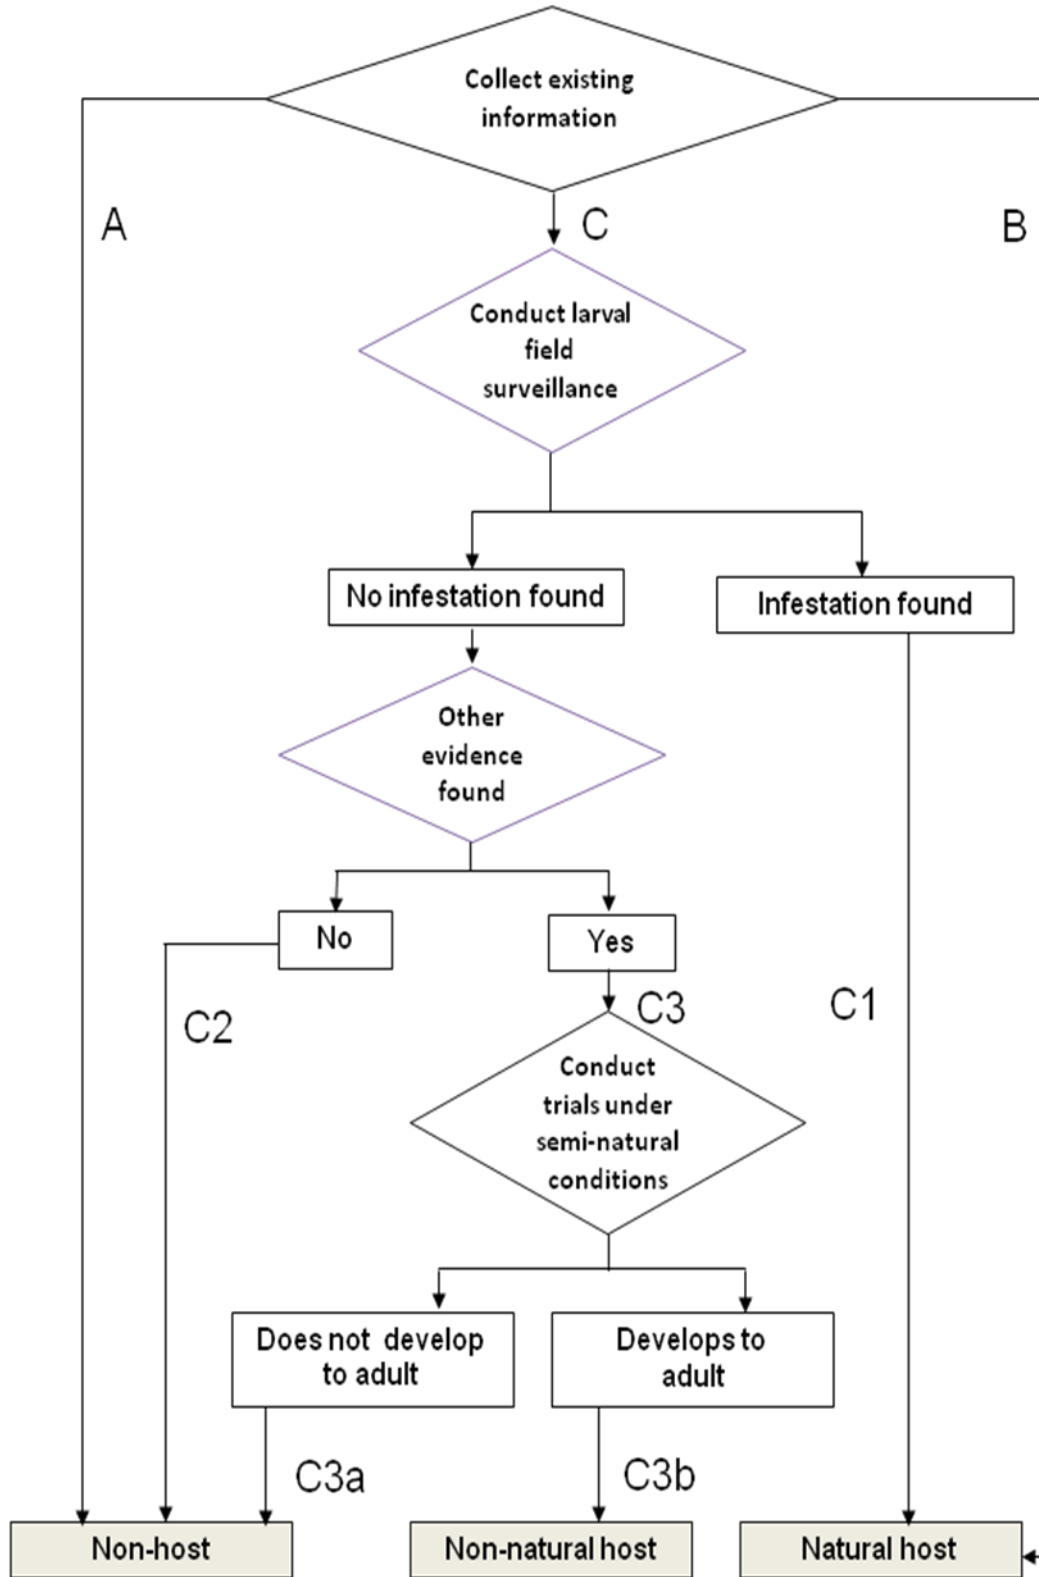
Collect existing information

A

C

B

Conduct larval field surveillance

No infestation found

Infestation found

Other evidence found

No

Yes

C2

C3

C1

Conduct trials under semi-natural conditions

Does not develop to adult

Develops to adult

C3a

C3b

Non-host

Non-natural host

Natural host